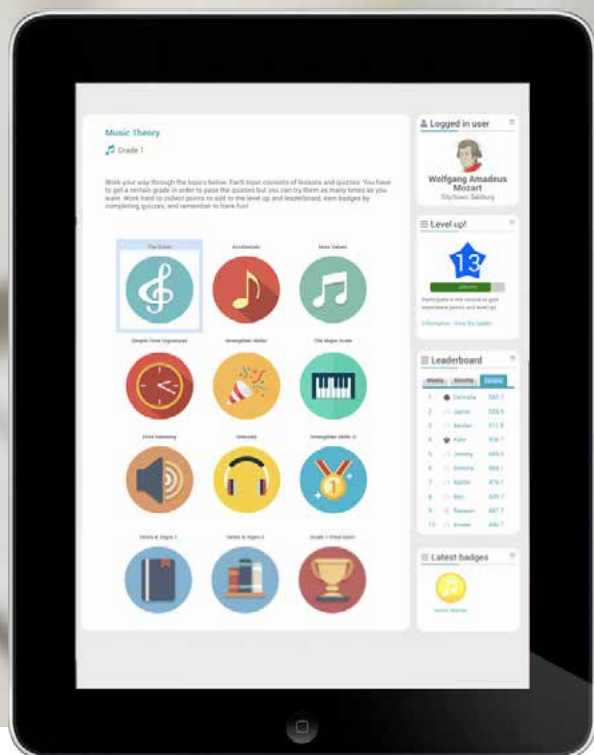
Music Theory

Grade 1

Work your way through the basics below. Each topic consists of lessons and quizzes. You have to get a certain grade in order to pass the quizzes but you can try them as many times as you want. Work hard to collect points to add to the level up and leaderboard, earn badges by completing quizzes, and remember to have fun!

The Stave | Accidentals | Note Values

Simple Time Signatures | Strengthen Skills | The Major Scale

First Listening | Intervals | Strengthen Skills 2

Terms & Signs 1 | Terms & Signs 2 | Grade 1 Final Quiz

Logged in user

Wolfgang Amadeus Mozart

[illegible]

Level up!

13

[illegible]

Leaderboard

Weekly | Monthly | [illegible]

1 Cornelia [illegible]
2 Jamie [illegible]
3 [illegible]
4 Kate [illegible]
5 Jeremy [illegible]
6 Simone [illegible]
7 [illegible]
8 Ben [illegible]
9 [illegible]
10 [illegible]

Latest badges

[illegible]